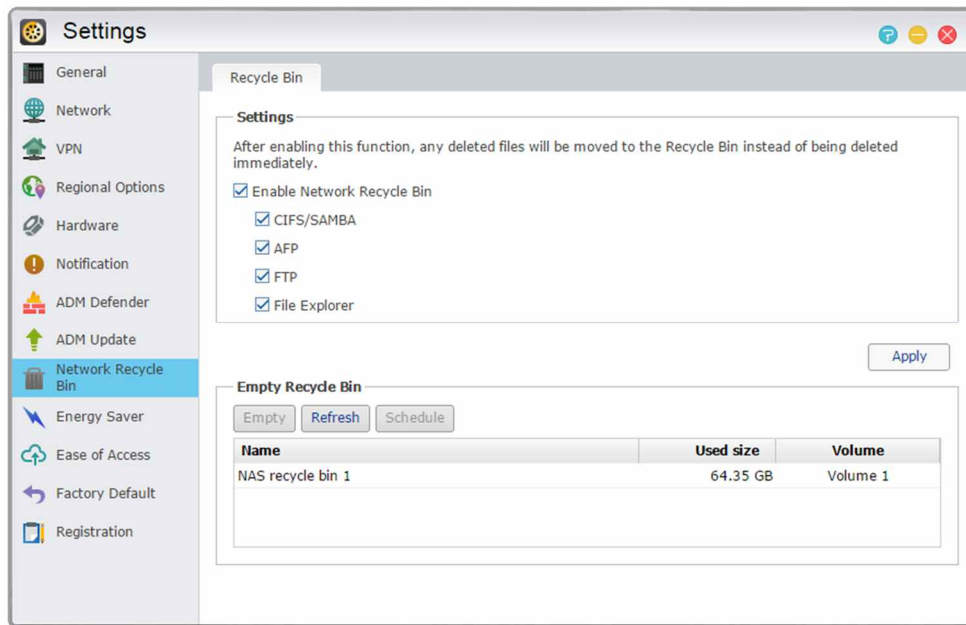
Settings

General
Network
VPN
Regional Options
Hardware
Notification
ADM Defender
ADM Update
Network Recycle Bin
Energy Saver
Ease of Access
Factory Default
Registration

Recycle Bin

Settings
After enabling this function, any deleted files will be moved to the Recycle Bin instead of being deleted immediately.
Enable Network Recycle Bin
CIFS/SAMBA
AFP
FTP
File Explorer

Apply

Empty Recycle Bin
Empty Refresh Schedule

| Name | Used size | Volume |
|---|---|---|
| NAS recycle bin 1 | 64.35 GB | Volume 1 |